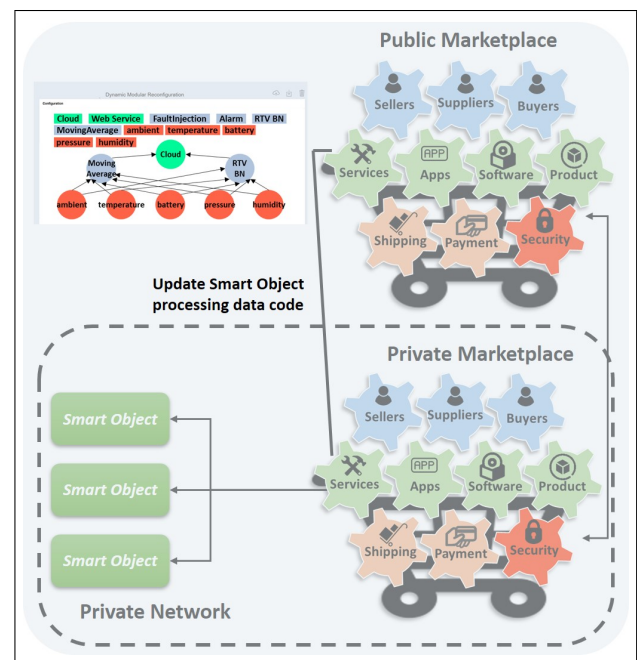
Public Marketplace

Dynamic Modular Reconfiguration

Configuration

Cloud Web Service FaultInjection Alarm RTV BN MovingAverage ambient temperature battery pressure humidity

Cloud

Moving Average

RTV BN

ambient temperature battery pressure humidity

Sellers Suppliers Buyers

Services Apps Software Product

APP

Shipping Payment Security

Update Smart Object processing data code

Private Marketplace

Sellers Suppliers Buyers

Smart Object

Services Apps Software Product

APP

Smart Object

Shipping Payment Security

Smart Object

Private Network